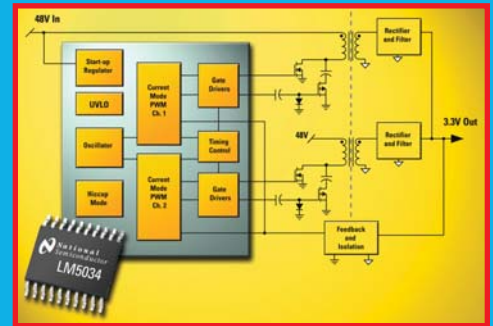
48V In

Start-up Regulator

UVLO

Oscillator

Hiccup Mode

Current Mode PWM Ch. 1

Current Mode PWM Ch. 2

Gate Drivers

Timing Control

Gate Drivers

48V

Rectifier and Filter

Rectifier and Filter

3.3V Out

Feedback and Isolation

National Semiconductor

LM5034